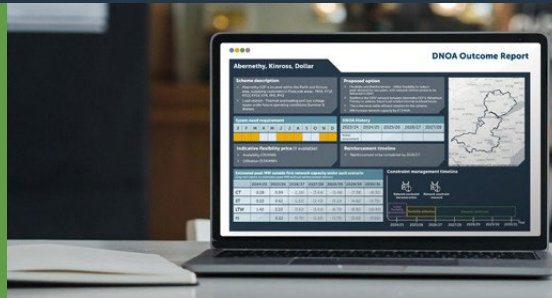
DNOA Outcome Report

Abernethy, Kinross, Dollar

Scheme description

Proposed option

System need requirement

J F M A M J J A S O N D

Indicative flexibility price (if available)

Reinforcement timeline

Estimated peak MW avoided from network capacity under each scenario

| | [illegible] | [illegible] | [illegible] | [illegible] | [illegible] | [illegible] |
|---|---|---|---|---|---|---|
| CT | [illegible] | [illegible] | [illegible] | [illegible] | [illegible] | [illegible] |
| ST | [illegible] | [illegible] | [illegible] | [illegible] | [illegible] | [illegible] |
| LTW | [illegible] | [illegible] | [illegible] | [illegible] | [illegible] | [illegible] |
| FS | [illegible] | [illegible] | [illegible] | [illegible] | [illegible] | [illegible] |

Constraint management timeline